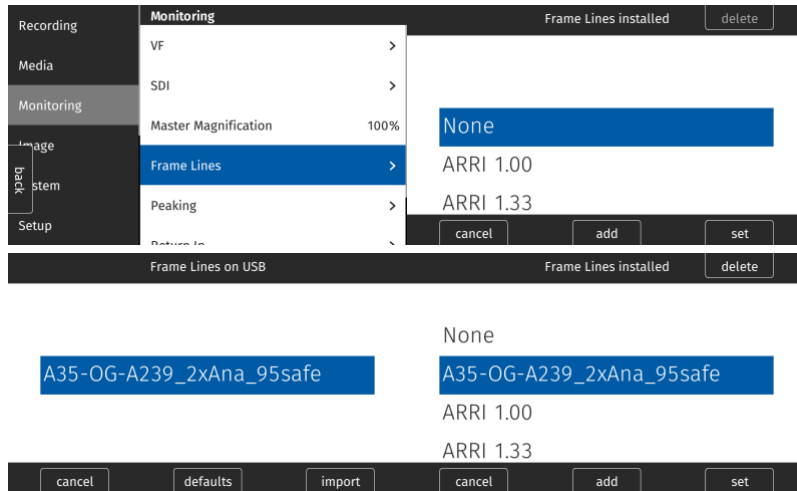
Recording
Media
Monitoring
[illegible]age
back
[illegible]stem
Setup

Monitoring
VF >
SDI >
Master Magnification 100%
Frame Lines >
Peaking >
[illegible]

Frame Lines installed
delete
None
ARRI 1.00
ARRI 1.33
cancel
add
set

Frame Lines on USB
A35-OG-A239_2xAna_95safe
cancel
defaults
import

Frame Lines installed
delete
None
A35-OG-A239_2xAna_95safe
ARRI 1.00
ARRI 1.33
cancel
add
set